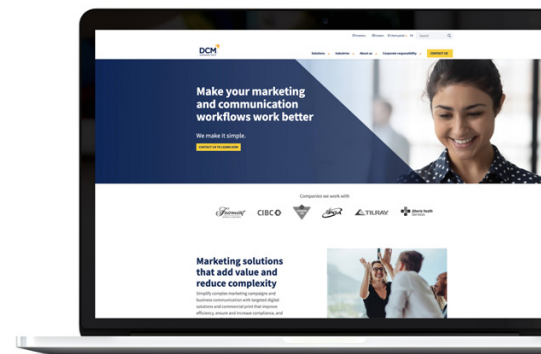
DCM

Solutions Industries About us Corporate responsibility CONTACT US

Make your marketing and communication workflows work better

We make it simple.

CONTACT US TO LEARN HOW

Companies we work with

Fairmont CIBC TILRAY Alberta Health Services

Marketing solutions that add value and reduce complexity

Simplify complex marketing campaigns and business communication with targeted digital solutions and commercial print that improve efficiency, ensure and increase compliance, and